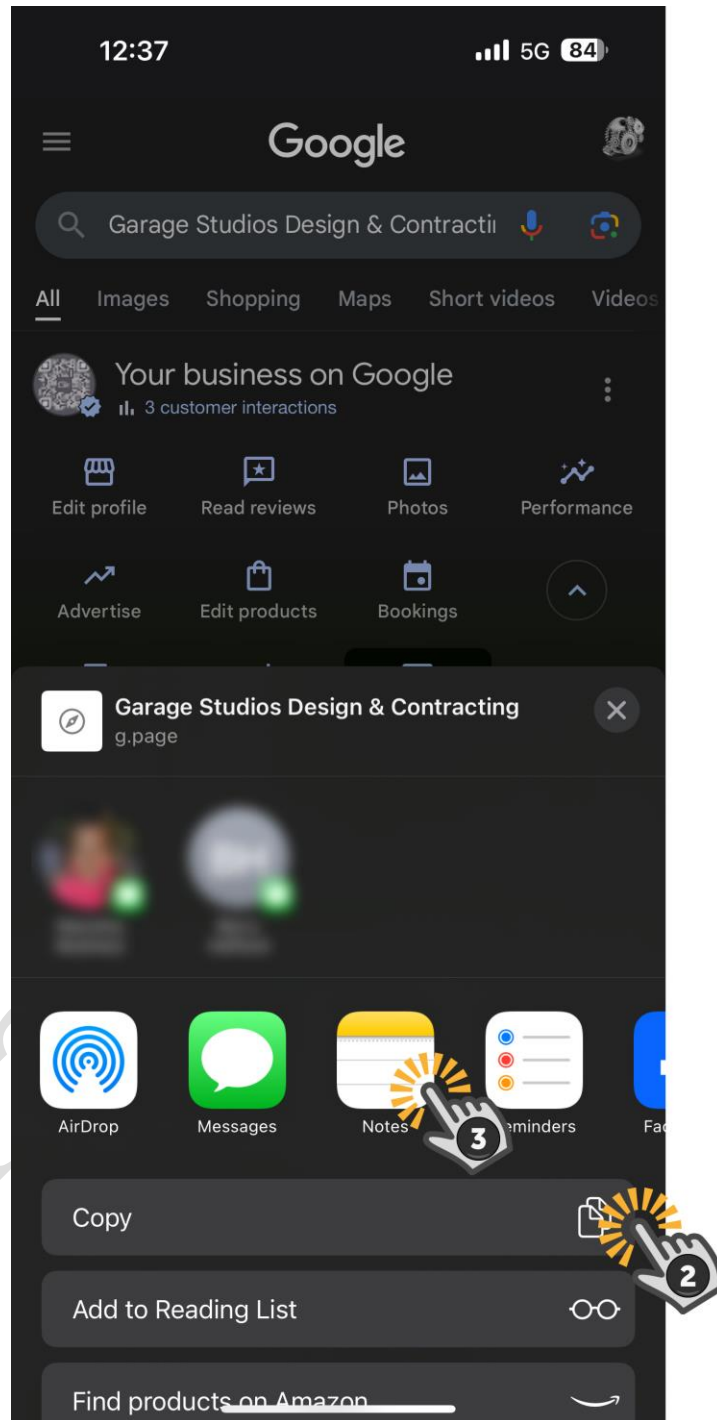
12:37

5G 84

Google

Garage Studios Design & Contracti

All Images Shopping Maps Short videos Videos

Your business on Google

3 customer interactions

Edit profile Read reviews Photos Performance

Advertise Edit products Bookings

Garage Studios Design & Contracting
g.page

AirDrop Messages Notes 3 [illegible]eminders Fa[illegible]

Copy

2

Add to Reading List

Find products on Amazon